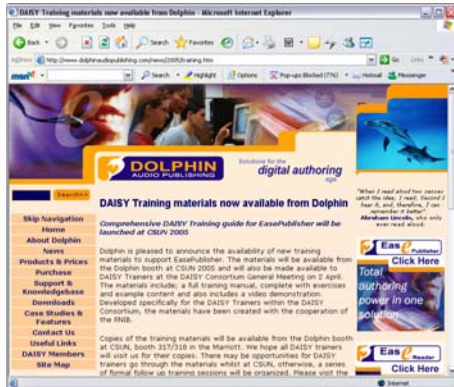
DAISY Training materials now available from Dolphin - Microsoft Internet Explorer

File Edit View Favorites Tools Help

Back Search Favorites

Address http://www.dolphinaudiopublishing.com/news/2005/training.htm Go Links

msn Search Highlight Options Pop-ups Blocked (776) Hotmail Messenger

DOLPHIN AUDIO PUBLISHING

Solutions for the digital authoring age

"When I read aloud two senses catch the idea; I see it and, therefore, I can remember it better" Abraham Lincoln, who only ever read aloud.

Search

Skip Navigation
Home
About Dolphin
News
Products & Prices
Purchase
Support & Knowledgebase
Downloads
Case Studies & Features
Contact Us
Useful Links
DAISY Members
Site Map

DAISY Training materials now available from Dolphin

Comprehensive DAISY Training guide for EasePublisher will be launched at CSUN 2005

Dolphin is pleased to announce the availability of new training materials to support EasePublisher. The materials will be available from the Dolphin booth at CSUN 2005 and will also be made available to DAISY Trainers at the DAISY Consortium General Meeting on 2 April. The materials include; a full training manual, complete with exercises and example content and also includes a video demonstration. Developed specifically for the DAISY Trainers within the DAISY Consortium, the materials have been created with the cooperation of the RNIB.

Copies of the training materials will be available from the Dolphin booth at CSUN, booth 317/318 in the Marriott. We hope all DAISY trainers will visit us for their copies. There may be opportunities for DAISY trainers go through the materials whilst at CSUN, otherwise, a series of formal follow up training sessions will be organized. Please visit the

EasePublisher
Click Here

Total authoring power in one solution

EaseReader
Click Here

Internet